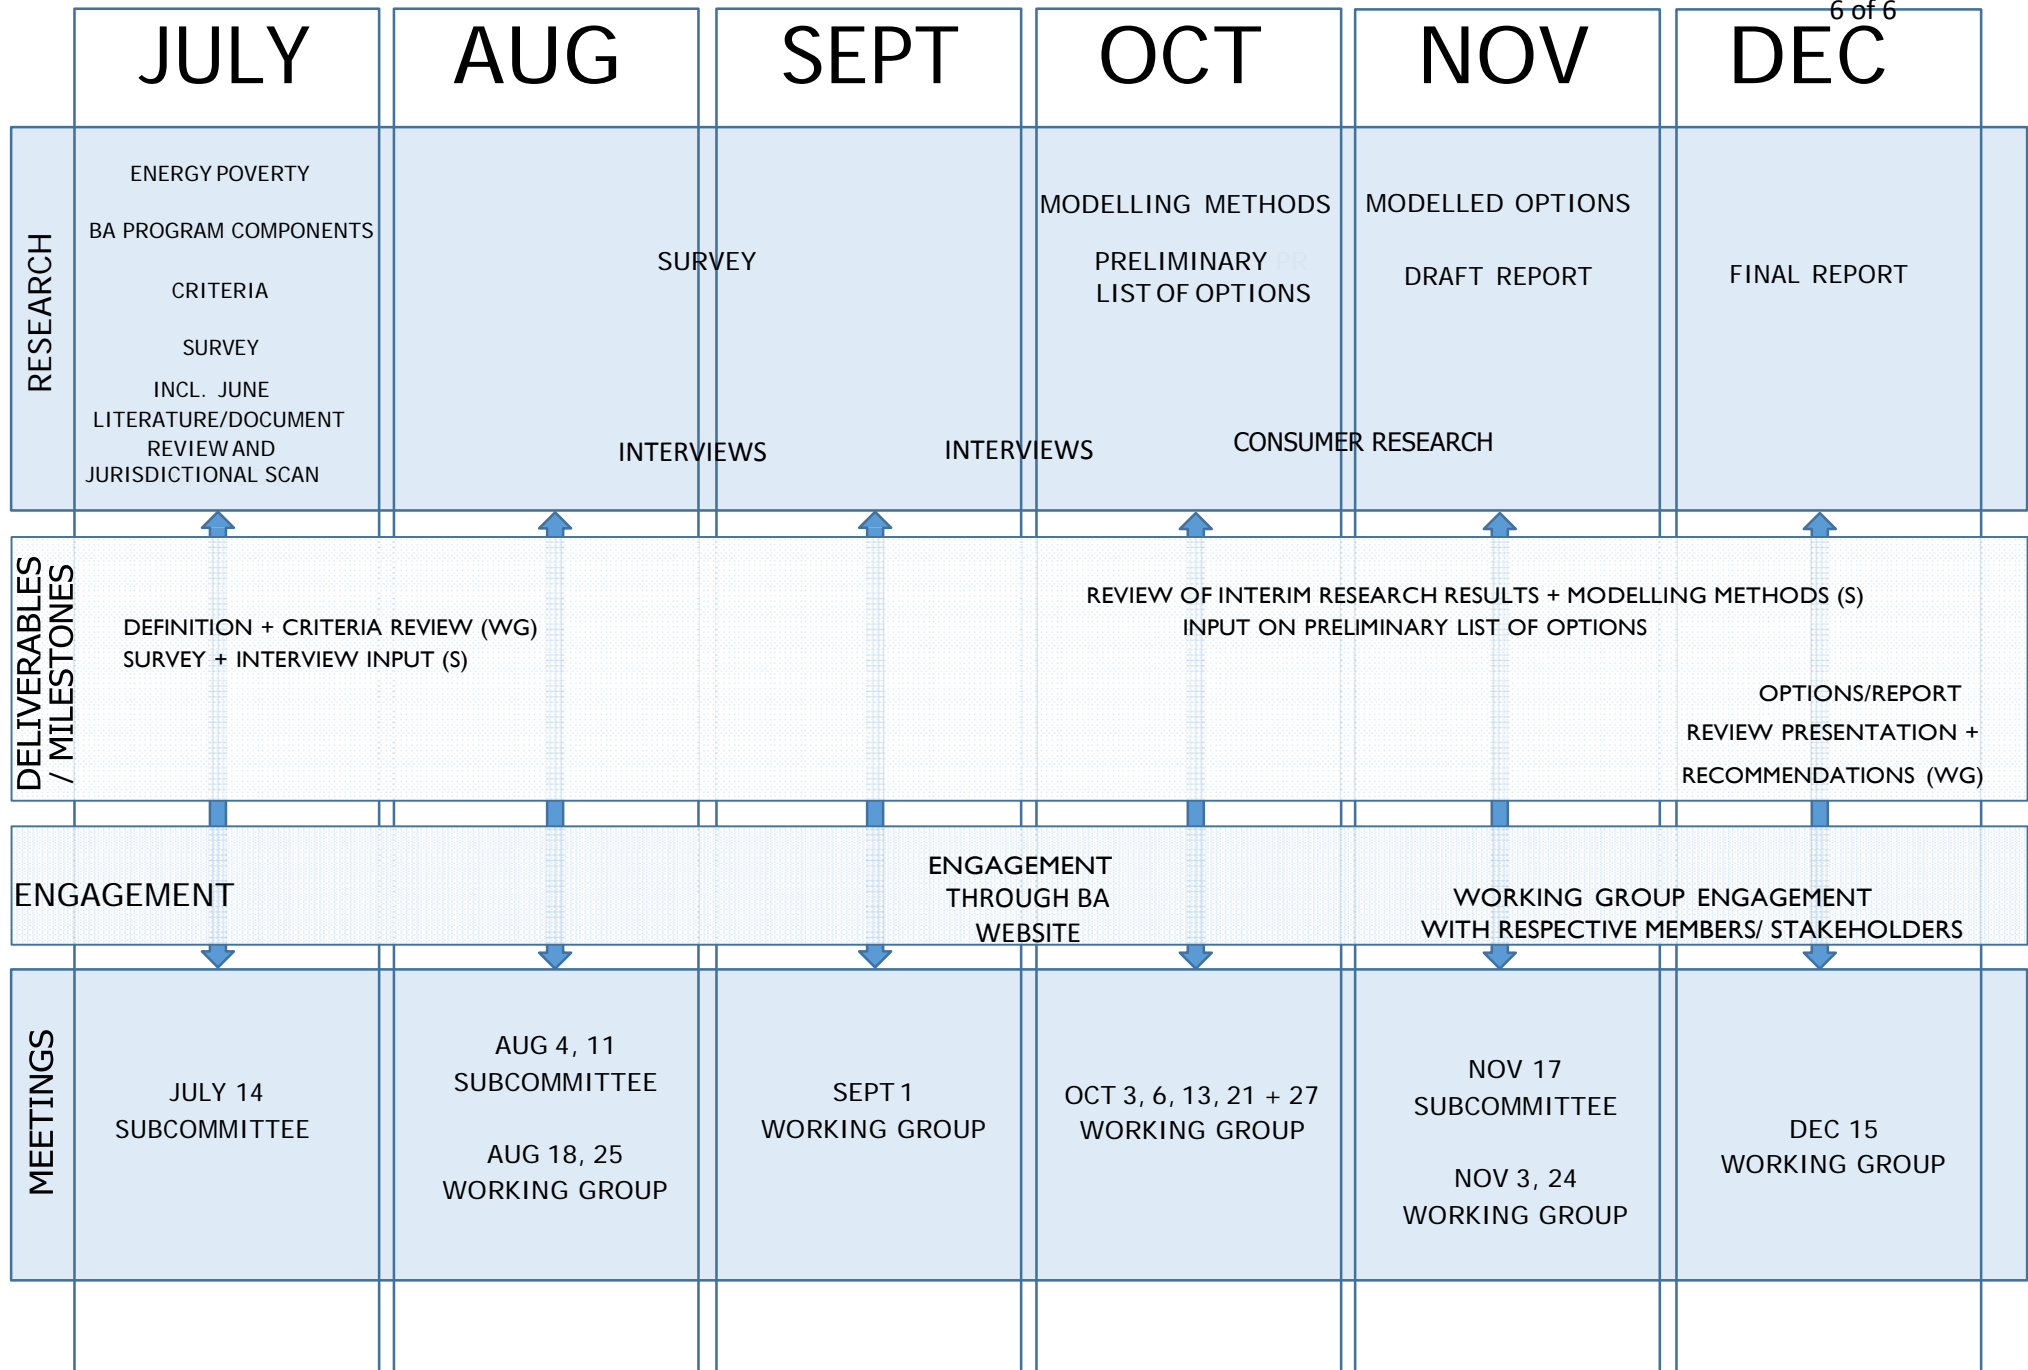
6 of 6

JULY AUG SEPT OCT NOV DEC

RESEARCH

ENERGY POVERTY

BA PROGRAM COMPONENTS

CRITERIA

SURVEY

INCL. JUNE LITERATURE/DOCUMENT REVIEW AND JURISDICTIONAL SCAN

SURVEY

INTERVIEWS

INTERVIEWS

MODELLING METHODS

PRELIMINARY LIST OF OPTIONS

CONSUMER RESEARCH

MODELLED OPTIONS

DRAFT REPORT

FINAL REPORT

DELIVERABLES / MILESTONES

DEFINITION + CRITERIA REVIEW (WG)
SURVEY + INTERVIEW INPUT (S)

REVIEW OF INTERIM RESEARCH RESULTS + MODELLING METHODS (S)
INPUT ON PRELIMINARY LIST OF OPTIONS

OPTIONS/REPORT REVIEW PRESENTATION + RECOMMENDATIONS (WG)

ENGAGEMENT

ENGAGEMENT THROUGH BA WEBSITE

WORKING GROUP ENGAGEMENT WITH RESPECTIVE MEMBERS/ STAKEHOLDERS

MEETINGS

JULY 14
SUBCOMMITTEE

AUG 4, 11
SUBCOMMITTEE

AUG 18, 25
WORKING GROUP

SEPT 1
WORKING GROUP

OCT 3, 6, 13, 21 + 27
WORKING GROUP

NOV 17
SUBCOMMITTEE

NOV 3, 24
WORKING GROUP

DEC 15
WORKING GROUP